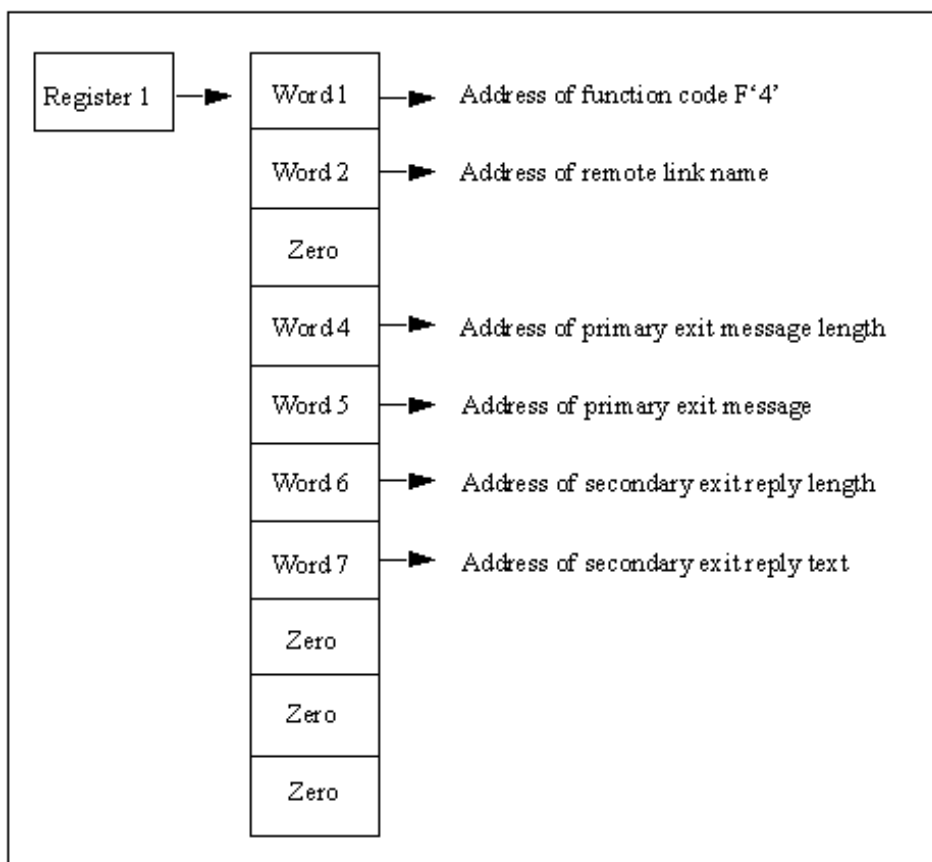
Register 1

Word 1
Address of function code F‘4’

Word 2
Address of remote link name

Zero

Word 4
Address of primary exit message length

Word 5
Address of primary exit message

Word 6
Address of secondary exit reply length

Word 7
Address of secondary exit reply text

Zero

Zero

Zero